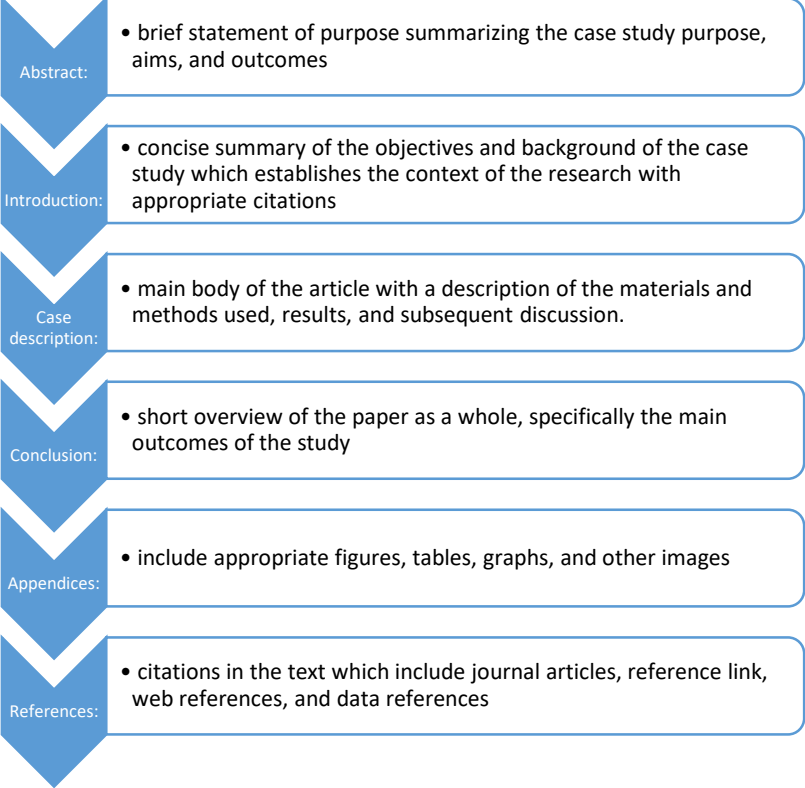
Abstract:

• brief statement of purpose summarizing the case study purpose, aims, and outcomes

Introduction:

• concise summary of the objectives and background of the case study which establishes the context of the research with appropriate citations

Case description:

• main body of the article with a description of the materials and methods used, results, and subsequent discussion.

Conclusion:

• short overview of the paper as a whole, specifically the main outcomes of the study

Appendices:

• include appropriate figures, tables, graphs, and other images

References:

• citations in the text which include journal articles, reference link, web references, and data references